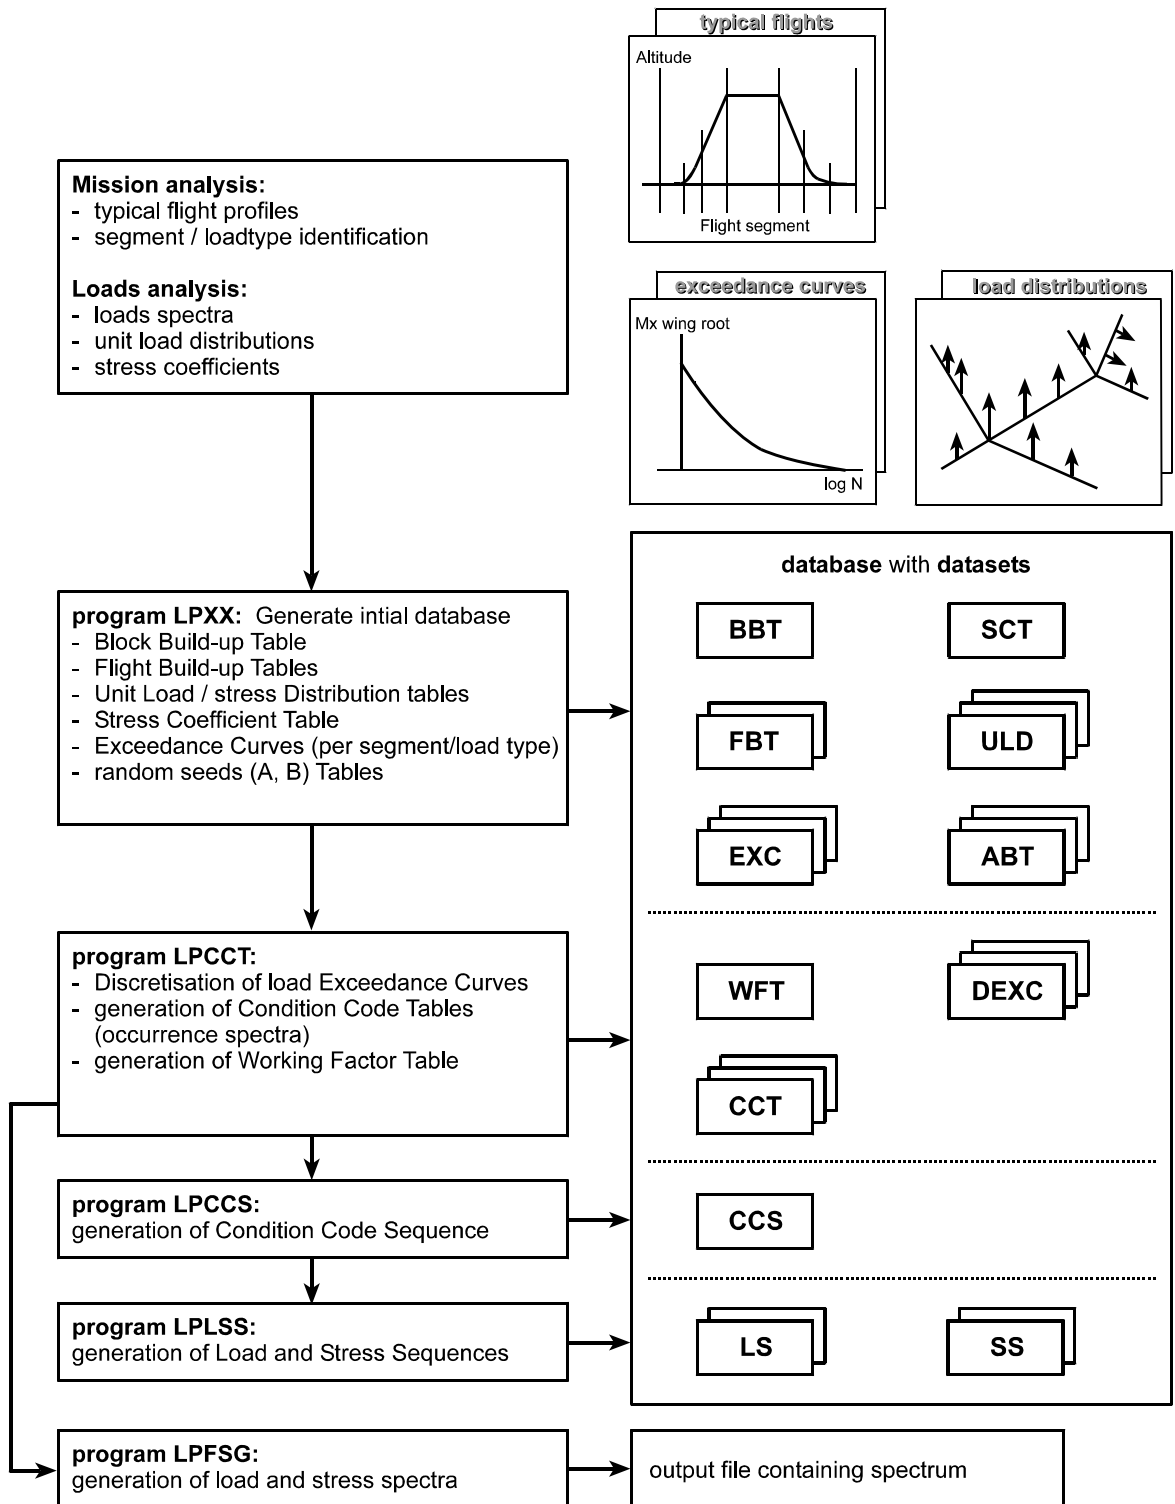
typical flights

Altitude

Flight segment

Mission analysis:
- typical flight profiles
- segment / loadtype identification

Loads analysis:
- loads spectra
- unit load distributions
- stress coefficients

exceedance curves

Mx wing root

log N

load distributions

program LPXX: Generate intial database
- Block Build-up Table
- Flight Build-up Tables
- Unit Load / stress Distribution tables
- Stress Coefficient Table
- Exceedance Curves (per segment/load type)
- random seeds (A, B) Tables

database with datasets

BBT

SCT

FBT

ULD

EXC

ABT

program LPCCT:
- Discretisation of load Exceedance Curves
- generation of Condition Code Tables (occurrence spectra)
- generation of Working Factor Table

WFT

DEXC

CCT

program LPCCS:
generation of Condition Code Sequence

CCS

program LPLSS:
generation of Load and Stress Sequences

LS

SS

program LPFSG:
generation of load and stress spectra

output file containing spectrum